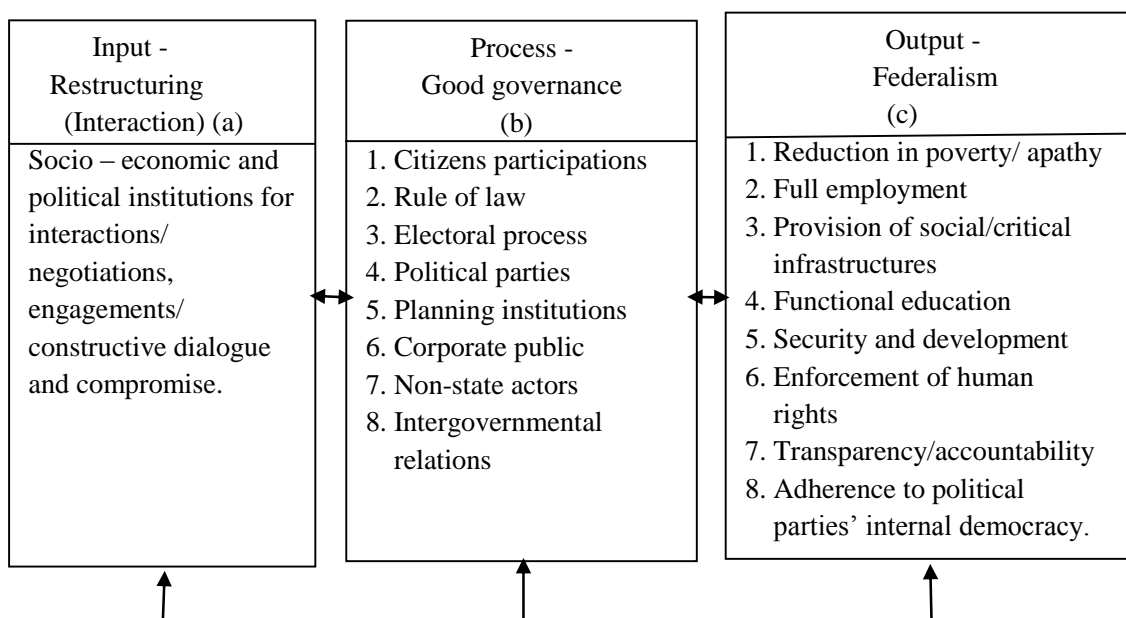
Input -
Restructuring
(Interaction) (a)

Socio – economic and political institutions for interactions/ negotiations, engagements/ constructive dialogue and compromise.

Process -
Good governance
(b)

1. Citizens participations
2. Rule of law
3. Electoral process
4. Political parties
5. Planning institutions
6. Corporate public
7. Non-state actors
8. Intergovernmental relations

Output -
Federalism
(c)

1. Reduction in poverty/ apathy
2. Full employment
3. Provision of social/critical infrastructures
4. Functional education
5. Security and development
6. Enforcement of human rights
7. Transparency/accountability
8. Adherence to political parties' internal democracy.